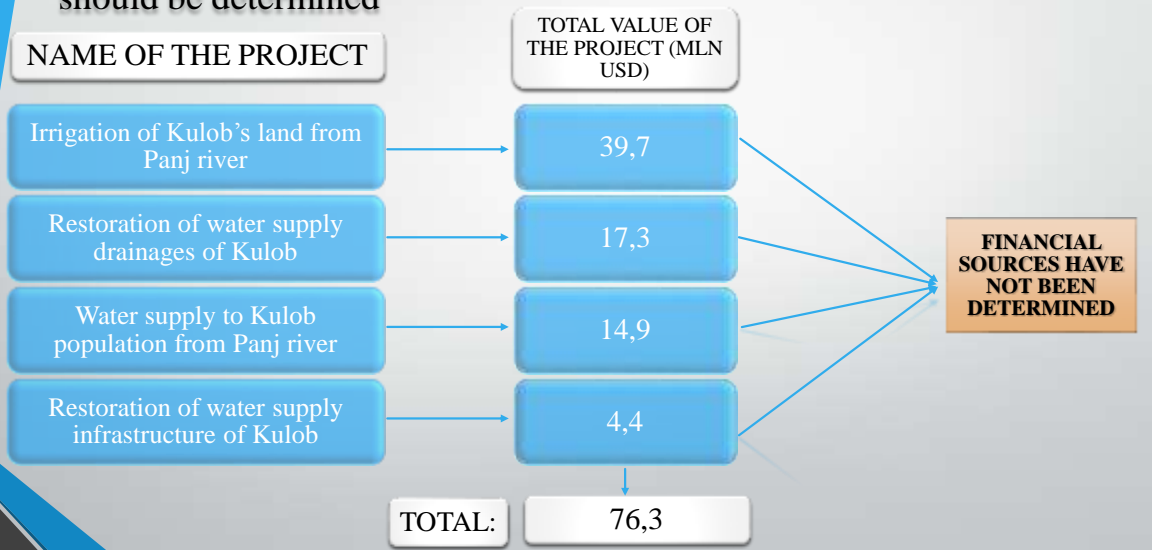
should be determined

NAME OF THE PROJECT

TOTAL VALUE OF THE PROJECT (MLN USD)

Irrigation of Kulob's land from Panj river

39,7

Restoration of water supply drainages of Kulob

17,3

Water supply to Kulob population from Panj river

14,9

Restoration of water supply infrastructure of Kulob

4,4

FINANCIAL SOURCES HAVE NOT BEEN DETERMINED

TOTAL:

76,3